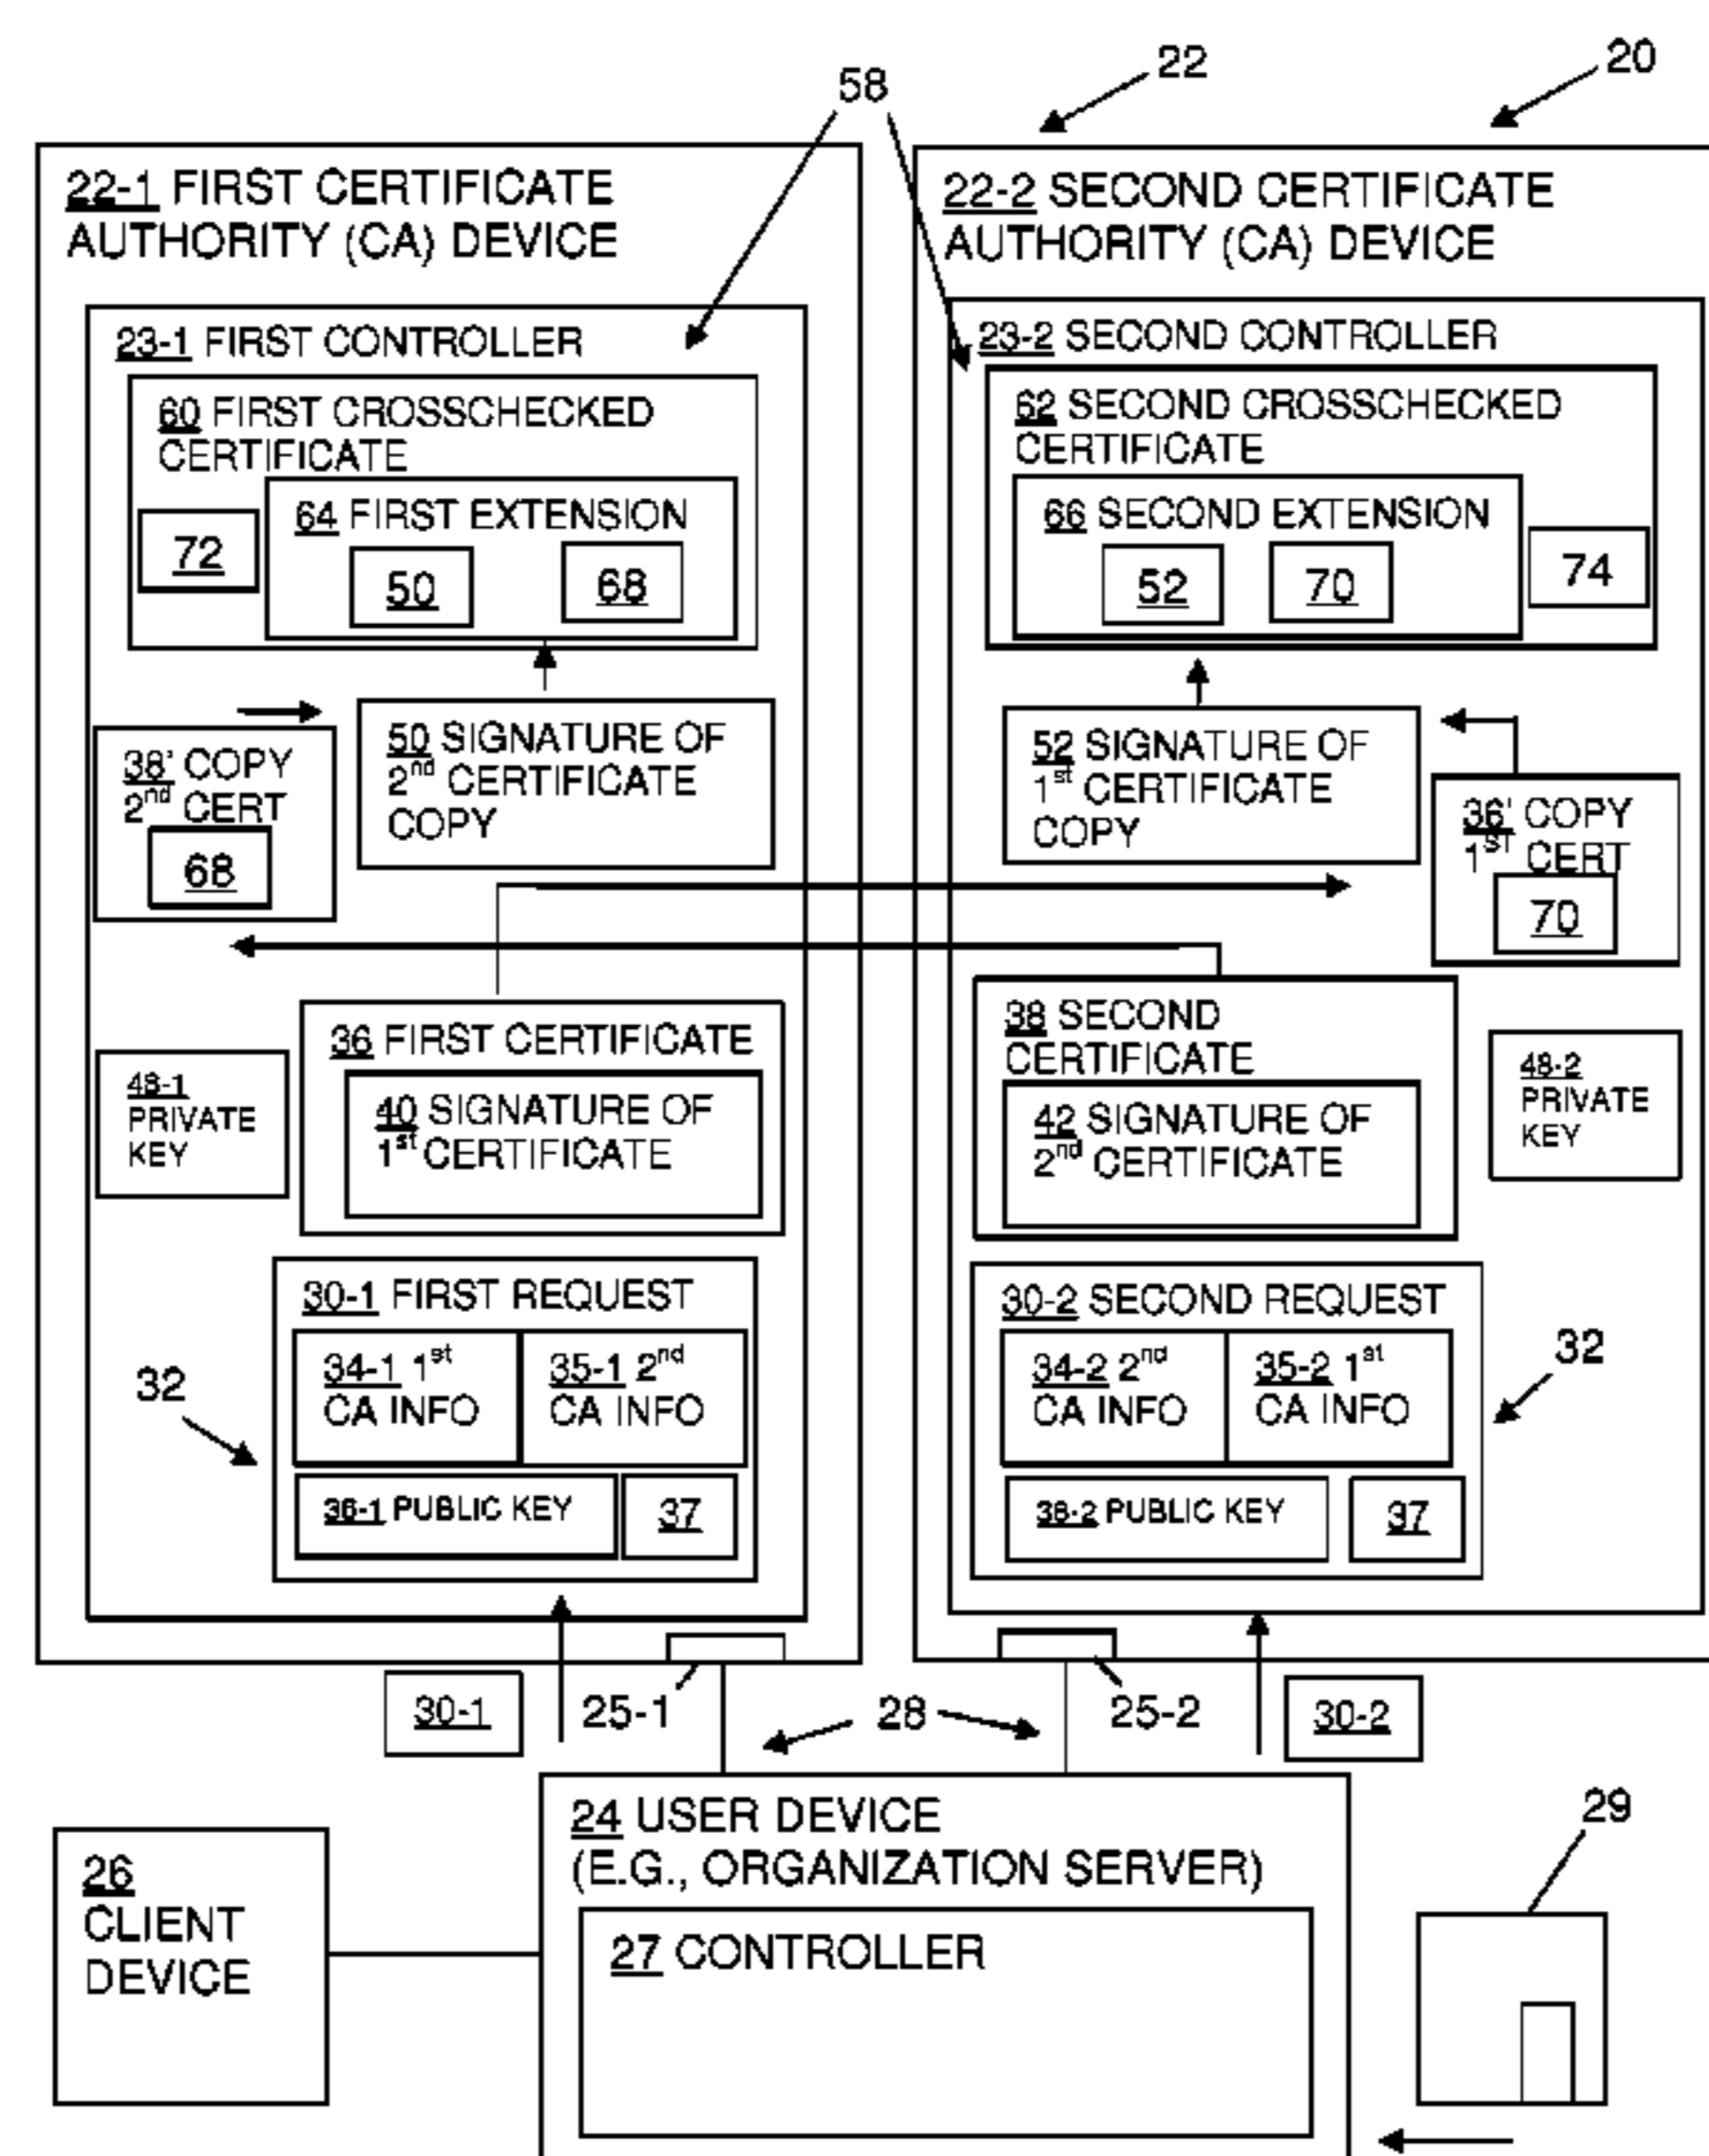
58
22
20

22-1 FIRST CERTIFICATE AUTHORITY (CA) DEVICE

23-1 FIRST CONTROLLER

60 FIRST CROSSCHECKED CERTIFICATE

72

64 FIRST EXTENSION

50

68

38' COPY $2^{nd}$ CERT

68

50 SIGNATURE OF $2^{nd}$ CERTIFICATE COPY

48-1 PRIVATE KEY

36 FIRST CERTIFICATE

40 SIGNATURE OF $1^{st}$ CERTIFICATE

30-1 FIRST REQUEST

32

34-1 $1^{st}$ CA INFO

35-1 $2^{nd}$ CA INFO

36-1 PUBLIC KEY

37

22-2 SECOND CERTIFICATE AUTHORITY (CA) DEVICE

23-2 SECOND CONTROLLER

62 SECOND CROSSCHECKED CERTIFICATE

66 SECOND EXTENSION

52

70

74

52 SIGNATURE OF $1^{st}$ CERTIFICATE COPY

36' COPY $1^{st}$ CERT

70

38 SECOND CERTIFICATE

42 SIGNATURE OF $2^{nd}$ CERTIFICATE

48-2 PRIVATE KEY

30-2 SECOND REQUEST

32

34-2 $2^{nd}$ CA INFO

35-2 $1^{st}$ CA INFO

36-2 PUBLIC KEY

37

30-1

25-1

28

25-2

30-2

24 USER DEVICE (E.G., ORGANIZATION SERVER)

27 CONTROLLER

26 CLIENT DEVICE

29